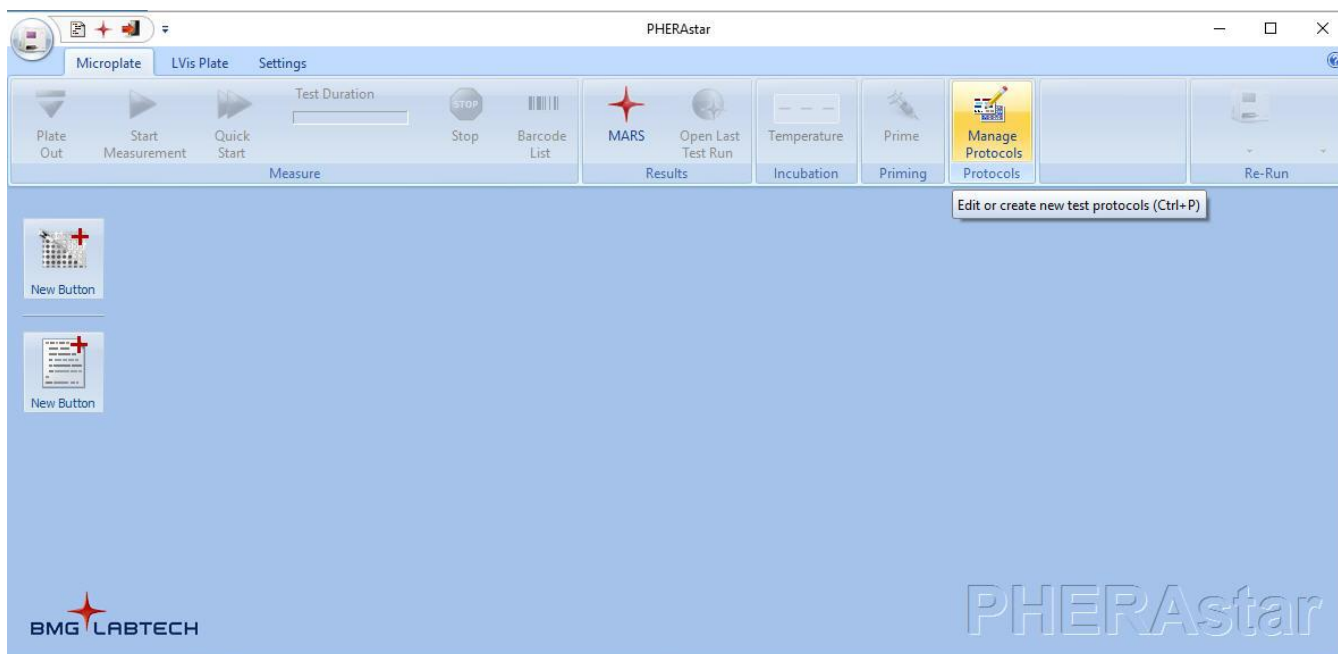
PHERAstar

Microplate LVis Plate Settings

Test Duration

Plate Out Start Measurement Quick Start Stop Barcode List

Measure

MARS Open Last Test Run

Results

Temperature

Incubation

Prime

Priming

Manage Protocols

Protocols

Re-Run

Edit or create new test protocols (Ctrl+P)

New Button

New Button

BMG LABTECH

PHERAstar